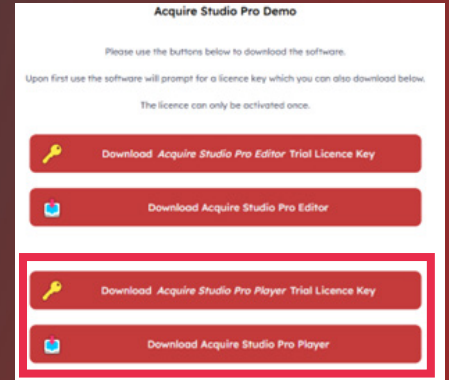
Acquire Studio Pro Demo

Please use the buttons below to download the software.

Upon first use the software will prompt for a licence key which you can also download below.

The licence can only be activated once.

Download *Acquire Studio Pro Editor* Trial Licence Key

Download Acquire Studio Pro Editor

Download *Acquire Studio Pro Player* Trial Licence Key

Download Acquire Studio Pro Player